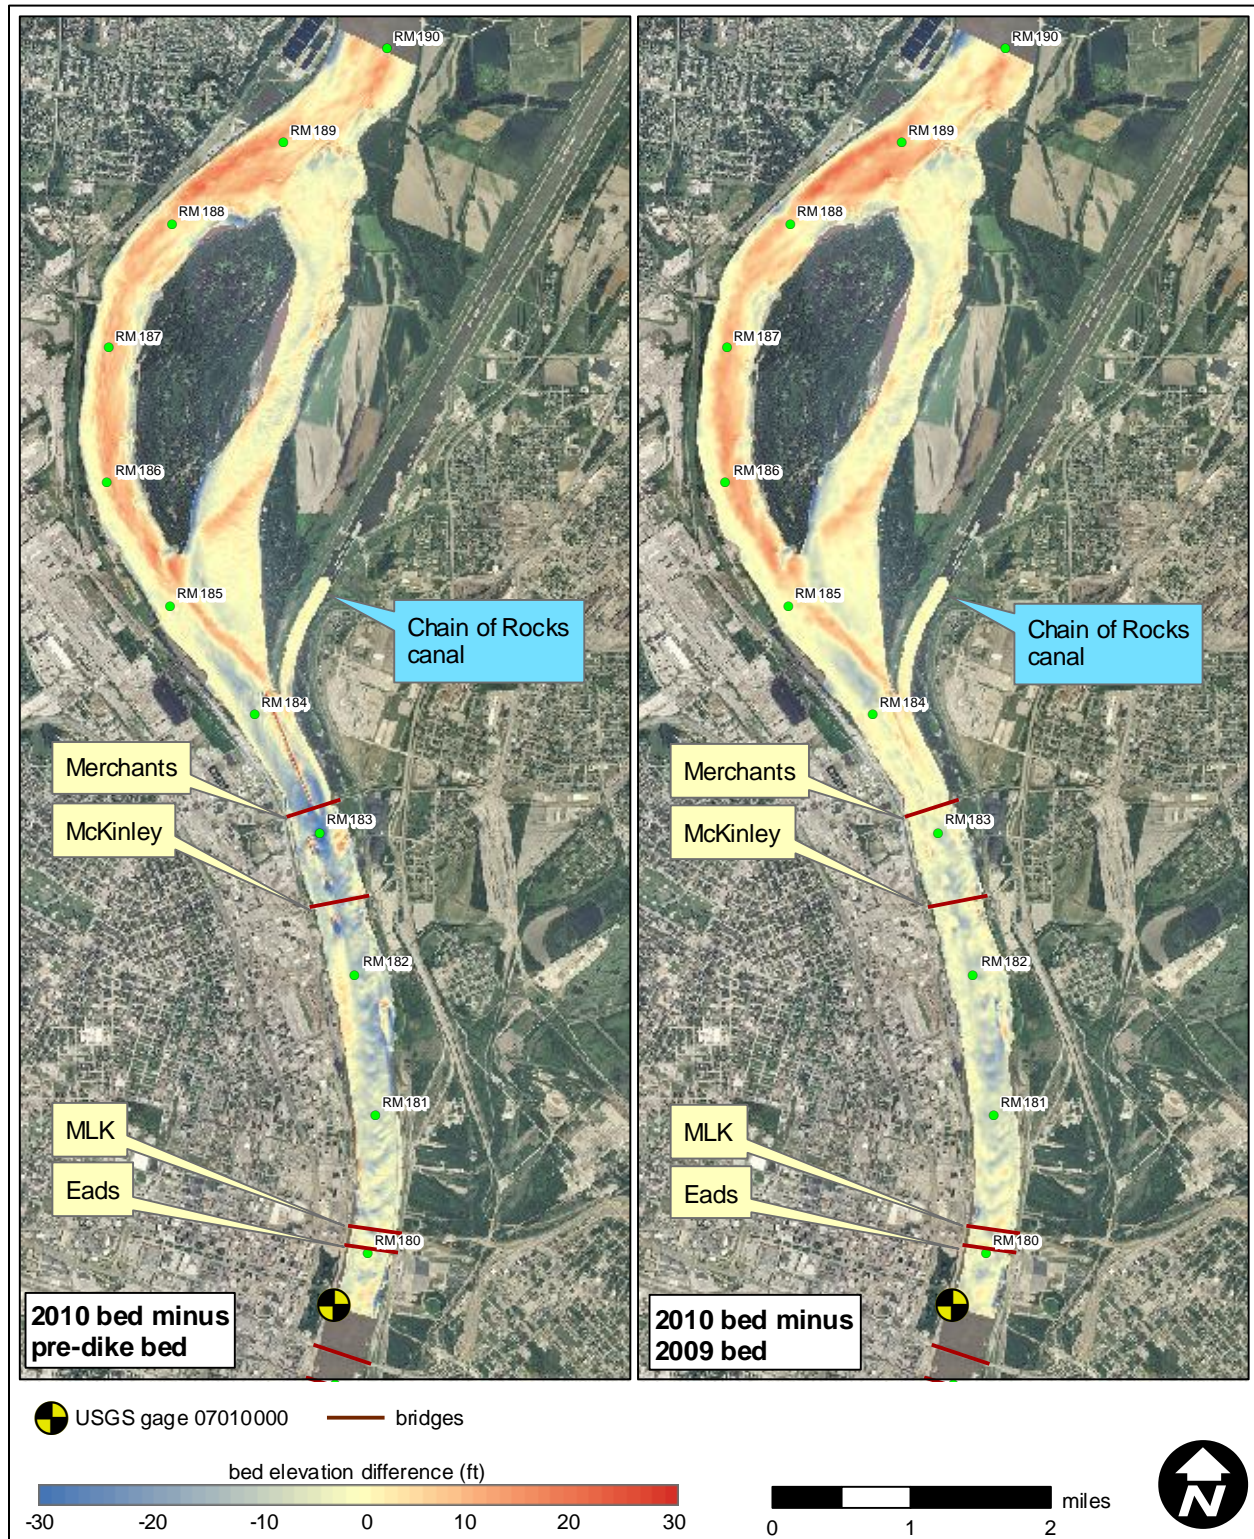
RM 190
RM 189
RM 188
RM 187
RM 186
RM 185
Chain of Rocks canal
RM 184
Merchants
McKinley
RM 183
RM 182
RM 181
MLK
Eads
RM 180
2010 bed minus pre-dike bed

RM 190
RM 189
RM 188
RM 187
RM 186
RM 185
Chain of Rocks canal
RM 184
Merchants
McKinley
RM 183
RM 182
RM 181
MLK
Eads
RM 180
2010 bed minus 2009 bed

USGS gage 07010000
bridges

bed elevation difference (ft)
-30 -20 -10 0 10 20 30

miles
0 1 2

N